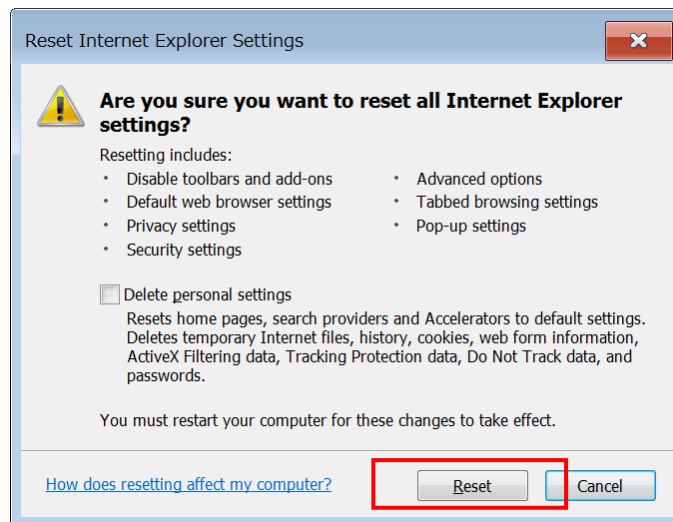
Reset Internet Explorer Settings

Are you sure you want to reset all Internet Explorer settings?

Resetting includes:

- Disable toolbars and add-ons
- Default web browser settings
- Privacy settings
- Security settings

- Advanced options
- Tabbed browsing settings
- Pop-up settings

Delete personal settings

Resets home pages, search providers and Accelerators to default settings. Deletes temporary Internet files, history, cookies, web form information, ActiveX Filtering data, Tracking Protection data, Do Not Track data, and passwords.

You must restart your computer for these changes to take effect.

How does resetting affect my computer?

Reset

Cancel